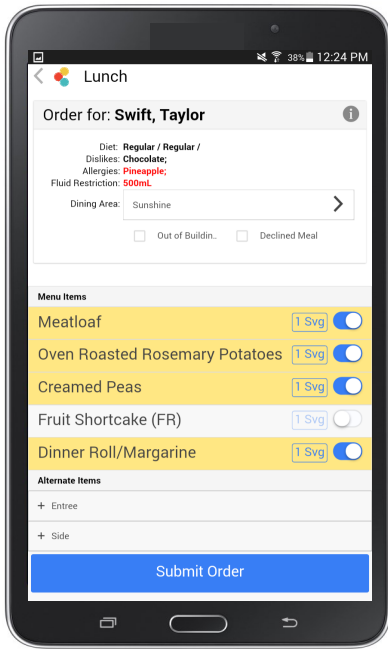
38% 12:24 PM

Lunch

Order for: Swift, Taylor

Diet: Regular / Regular /
Dislikes: Chocolate;
Allergies: Pineapple;
Fluid Restriction: 500mL

Dining Area: Sunshine

Out of Buildin..

Declined Meal

Menu Items

Meatloaf 1 Svg

Oven Roasted Rosemary Potatoes 1 Svg

Creamed Peas 1 Svg

Fruit Shortcake (FR) 1 Svg

Dinner Roll/Margarine 1 Svg

Alternate Items

+ Entree

+ Side

Submit Order